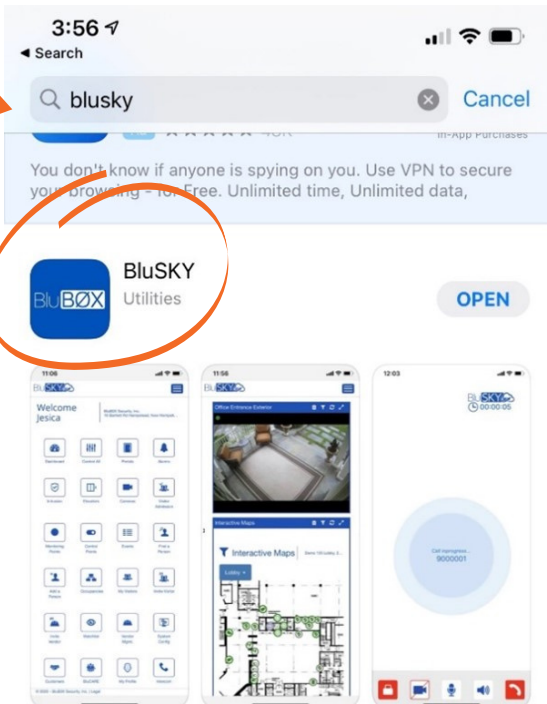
3:56

◂ Search

blusky

Cancel

In-App Purchases

You don't know if anyone is spying on you. Use VPN to secure your browsing - for Free. Unlimited time, Unlimited data,

BluBØX

BluSKY

Utilities

OPEN

11:06

BluSKY

Welcome Jesica

11:56

BluSKY

Office Entrance Exterior

Interactive Maps

Interactive Maps

Lobby

12:03

BluSKY

00:00:05

Call inprogress...

9000001